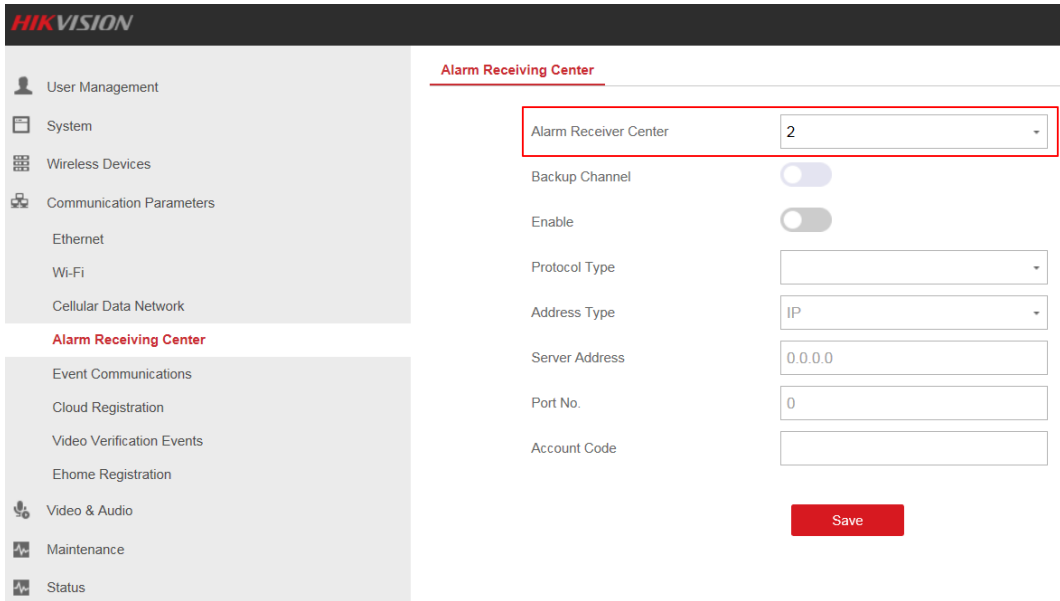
HIKVISION

User Management
System
Wireless Devices
Communication Parameters
Ethernet
Wi-Fi
Cellular Data Network
Alarm Receiving Center
Event Communications
Cloud Registration
Video Verification Events
Ehome Registration
Video & Audio
Maintenance
Status

Alarm Receiving Center

Alarm Receiver Center 2
Backup Channel
Enable
Protocol Type
Address Type IP
Server Address 0.0.0.0
Port No. 0
Account Code

Save